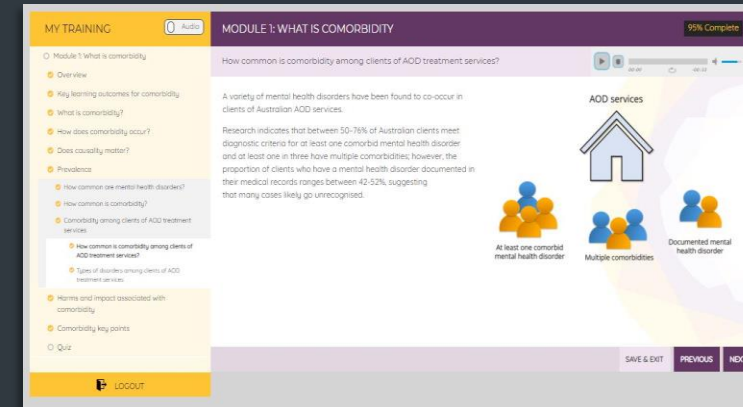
MY TRAINING

Audio

Module 1: What is comorbidity

Overview

Key learning outcomes for comorbidity

What is comorbidity?

How does comorbidity occur?

Does causality matter?

Prevalence

How common are mental health disorders?

How common is comorbidity?

Comorbidity among clients of AOD treatment services

How common is comorbidity among clients of AOD treatment services?

Types of disorders among clients of AOD treatment services

Harms and impact associated with comorbidity

Comorbidity key points

Quiz

LOGOUT

MODULE 1: WHAT IS COMORBIDITY

95% Complete

How common is comorbidity among clients of AOD treatment services?

00:00

00:22

A variety of mental health disorders have been found to co-occur in clients of Australian AOD services.

Research indicates that between 50-76% of Australian clients meet diagnostic criteria for at least one comorbid mental health disorder and at least one in three have multiple comorbidities; however, the proportion of clients who have a mental health disorder documented in their medical records ranges between 42-52%, suggesting that many cases likely go unrecognised.

AOD services

At least one comorbid mental health disorder

Multiple comorbidities

Documented mental health disorder

SAVE & EXIT

PREVIOUS

NEX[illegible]